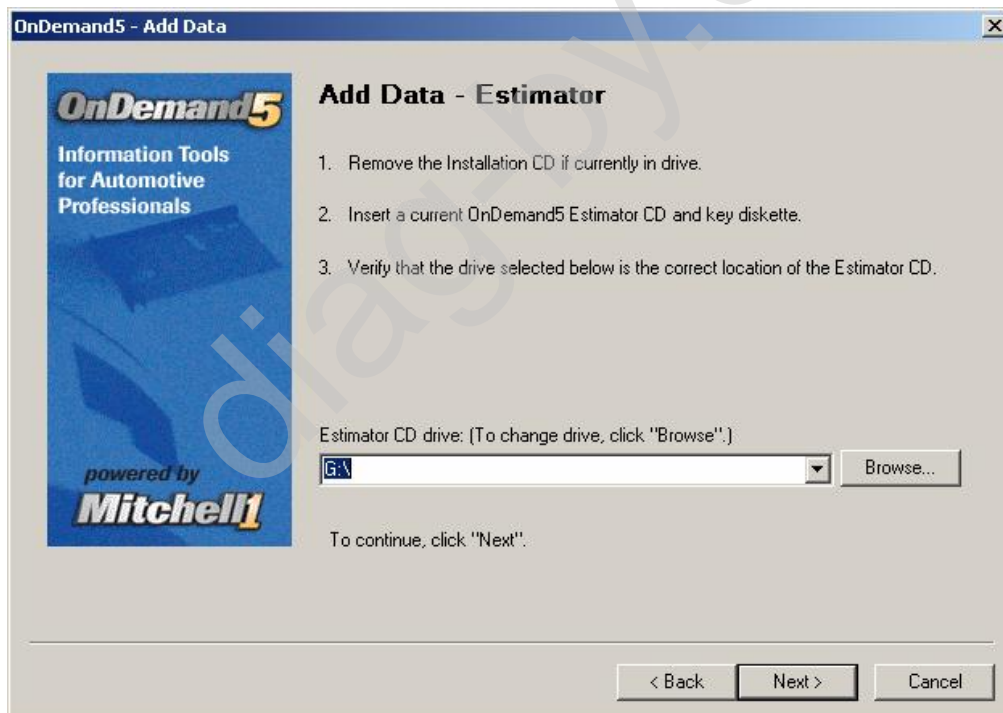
OnDemand5 - Add Data

×

OnDemand5

Information Tools for Automotive Professionals

powered by

Mitchell1

Add Data - Estimator

1. Remove the Installation CD if currently in drive.

2. Insert a current OnDemand5 Estimator CD and key diskette.

3. Verify that the drive selected below is the correct location of the Estimator CD.

Estimator CD drive: (To change drive, click "Browse".)

G:\

Browse...

To continue, click "Next".

< Back

Next >

Cancel

diag-by.c